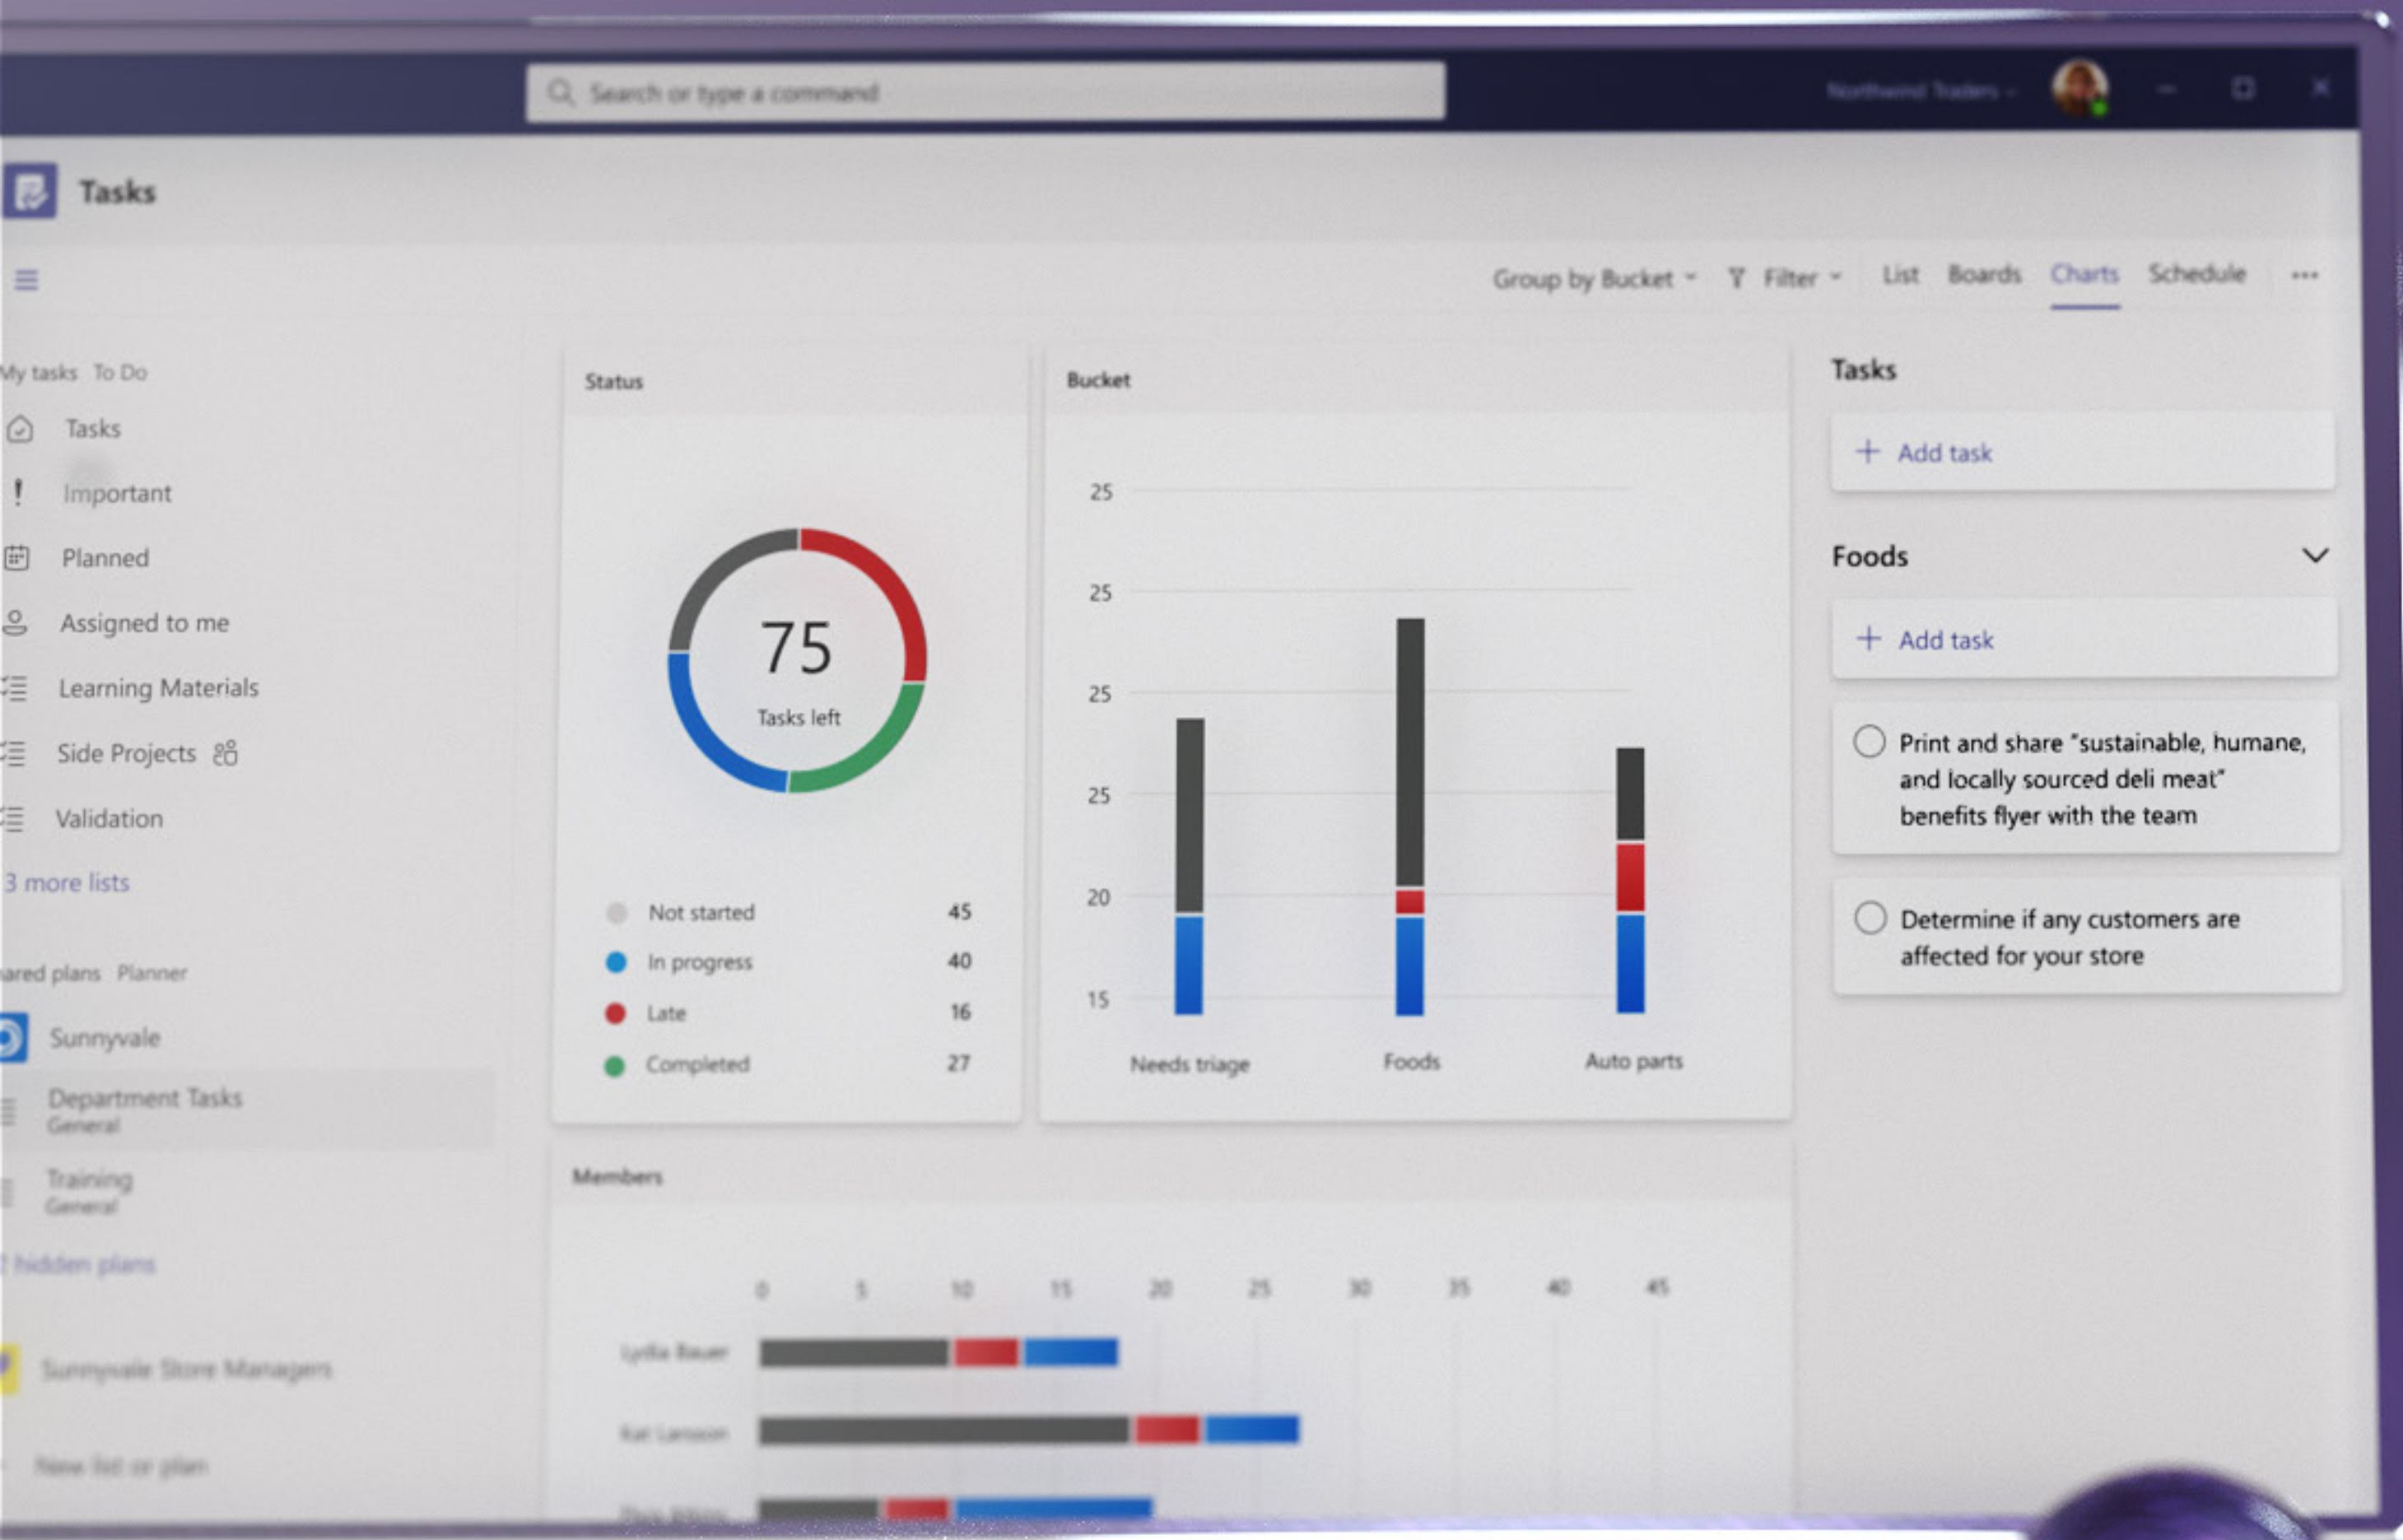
Search or type a command

Northwind Traders

Tasks

Group by Bucket Filter List Boards Charts Schedule ...

My tasks To Do

Tasks

Important

Planned

Assigned to me

Learning Materials

Side Projects

Validation

3 more lists

ared plans Planner

Sunnyvale

Department Tasks
General

Training
General

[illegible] hidden plans

Sunnyvale Store Managers

New list or plan

Status

75
Tasks left

| | |
|---|---|
| Not started | 45 |
| In progress | 40 |
| Late | 16 |
| Completed | 27 |

Bucket

25
25
25
25
20
15

Needs triage Foods Auto parts

Members

0 5 10 15 20 25 30 35 40 45

Lydia Bauer

Kat Larsson

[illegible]

Tasks

+ Add task

Foods

+ Add task

Print and share "sustainable, humane, and locally sourced deli meat" benefits flyer with the team

Determine if any customers are affected for your store